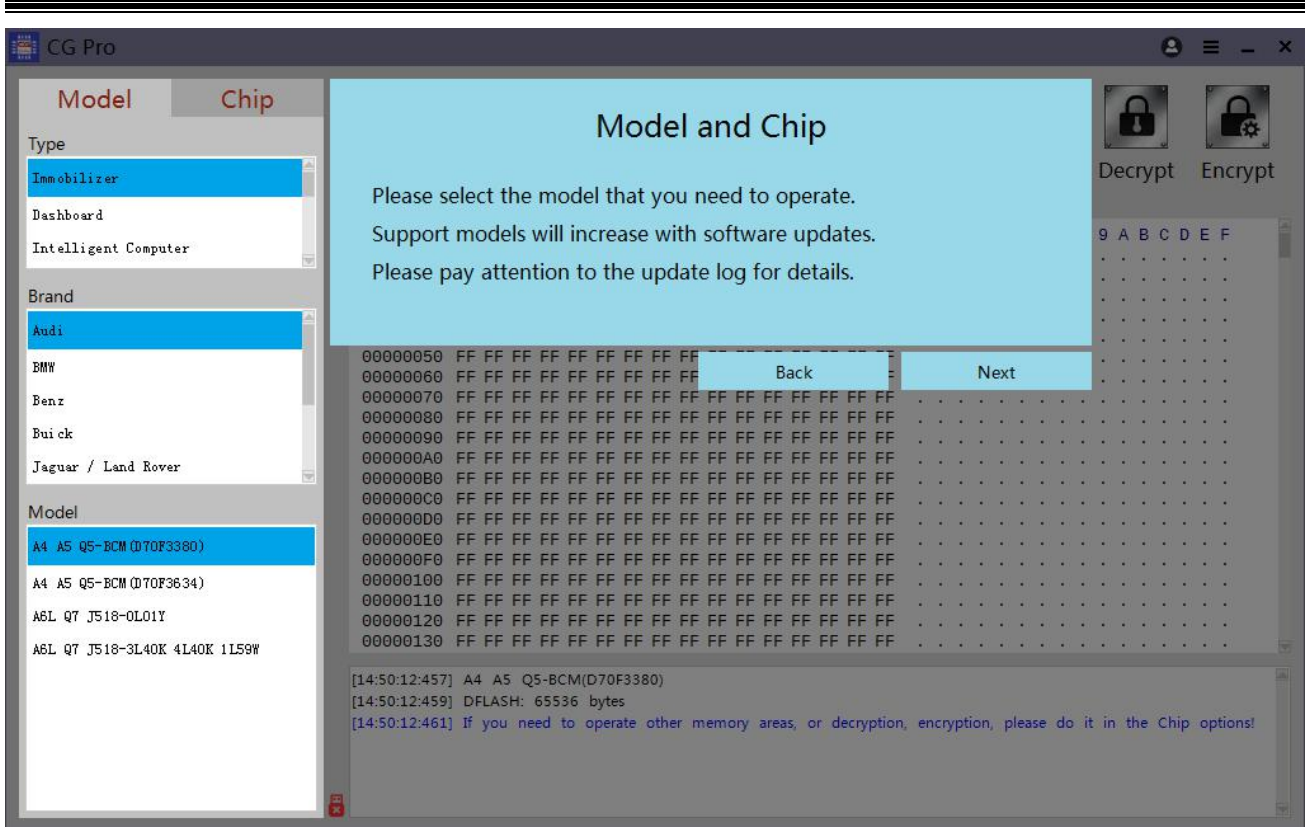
CG Pro

Model
Chip

Type
Immobilizer
Dashboard
Intelligent Computer

Brand
Audi
BMW
Benz
Buick
Jaguar / Land Rover

Model
A4 A5 Q5-BCM(D70F3380)
A4 A5 Q5-BCM(D70F3634)
A6L Q7 J518-0L01Y
A6L Q7 J518-3L40K 4L40K 1L59W

Model and Chip

Please select the model that you need to operate.
Support models will increase with software updates.
Please pay attention to the update log for details.

Back
Next

Decrypt
Encrypt

9 A B C D E F

| | |
|---|---|
| 00000050 | FF FF FF FF FF FF FF FF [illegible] |
| 00000060 | FF FF FF FF FF FF FF FF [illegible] |
| 00000070 | FF FF FF FF FF FF FF FF FF FF FF FF FF FF FF FF |
| 00000080 | FF FF FF FF FF FF FF FF FF FF FF FF FF FF FF FF |
| 00000090 | FF FF FF FF FF FF FF FF FF FF FF FF FF FF FF FF |
| 000000A0 | FF FF FF FF FF FF FF FF FF FF FF FF FF FF FF FF |
| 000000B0 | FF FF FF FF FF FF FF FF FF FF FF FF FF FF FF FF |
| 000000C0 | FF FF FF FF FF FF FF FF FF FF FF FF FF FF FF FF |
| 000000D0 | FF FF FF FF FF FF FF FF FF FF FF FF FF FF FF FF |
| 000000E0 | FF FF FF FF FF FF FF FF FF FF FF FF FF FF FF FF |
| 000000F0 | FF FF FF FF FF FF FF FF FF FF FF FF FF FF FF FF |
| 00000100 | FF FF FF FF FF FF FF FF FF FF FF FF FF FF FF FF |
| 00000110 | FF FF FF FF FF FF FF FF FF FF FF FF FF FF FF FF |
| 00000120 | FF FF FF FF FF FF FF FF FF FF FF FF FF FF FF FF |
| 00000130 | FF FF FF FF FF FF FF FF FF FF FF FF FF FF FF FF |

[14:50:12:457] A4 A5 Q5-BCM(D70F3380)
[14:50:12:459] DFLASH: 65536 bytes
[14:50:12:461] If you need to operate other memory areas, or decryption, encryption, please do it in the Chip options!